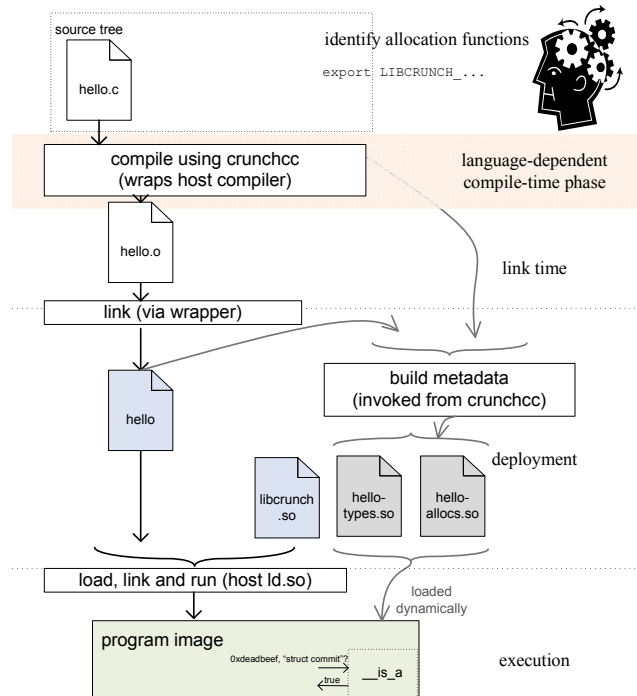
source tree

hello.c

identify allocation functions

export LIBCRUNCH_...

compile using crunchcc
(wraps host compiler)

language-dependent
compile-time phase

hello.o

link time

link (via wrapper)

hello

build metadata
(invoked from crunchcc)

deployment

libcrunch
.so

hello-
types.so

hello-
allocs.so

load, link and run (host ld.so)

loaded
dynamically

program image

0xdeadbeef, "struct commit"?

true

__is_a

execution